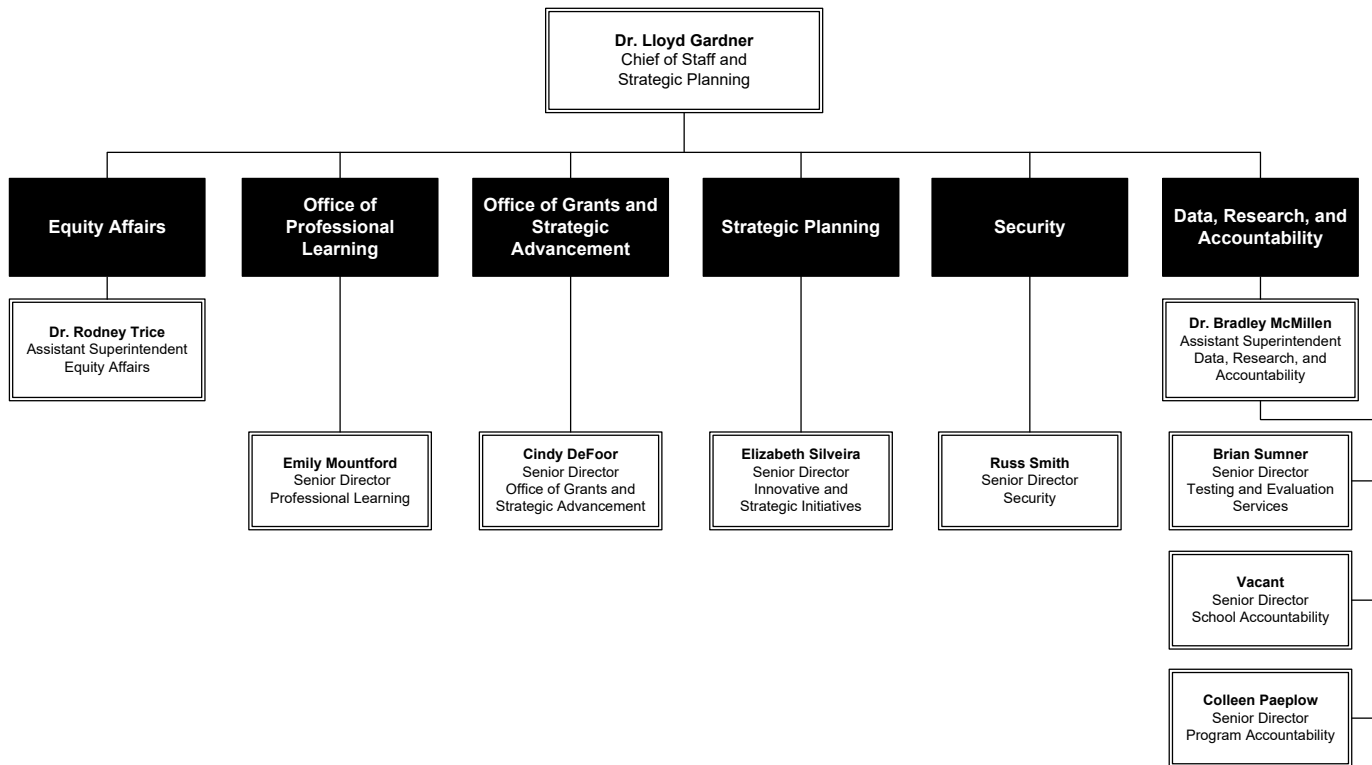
**Dr. Lloyd Gardner**
Chief of Staff and Strategic Planning

**Equity Affairs**

**Dr. Rodney Trice**
Assistant Superintendent
Equity Affairs

**Office of Professional Learning**

**Emily Mountford**
Senior Director
Professional Learning

**Office of Grants and Strategic Advancement**

**Cindy DeFoor**
Senior Director
Office of Grants and Strategic Advancement

**Strategic Planning**

**Elizabeth Silveira**
Senior Director
Innovative and Strategic Initiatives

**Security**

**Russ Smith**
Senior Director
Security

**Data, Research, and Accountability**

**Dr. Bradley McMillen**
Assistant Superintendent
Data, Research, and Accountability

**Brian Sumner**
Senior Director
Testing and Evaluation Services

**Vacant**
Senior Director
School Accountability

**Colleen Paeplow**
Senior Director
Program Accountability